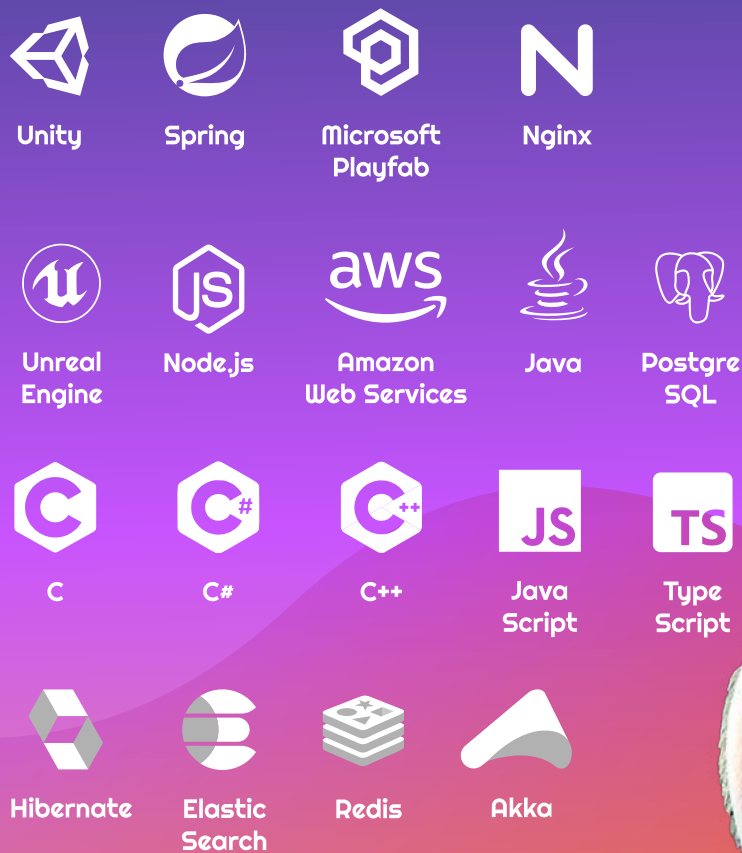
Unity

Spring

Microsoft Playfab

Nginx

Unreal Engine

JS

Node.js

aws

Amazon Web Services

Java

Postgre SQL

C

#

C#

++

C++

JS

Java Script

TS

Type Script

Hibernate

Elastic Search

Redis

Akka